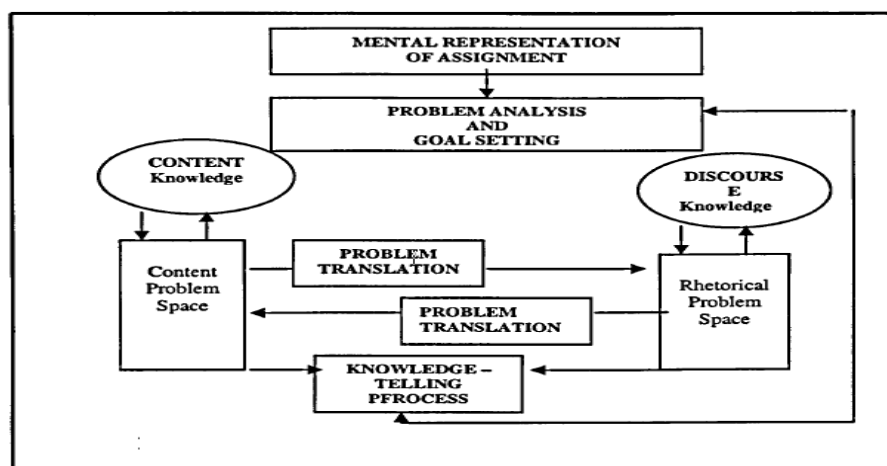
MENTAL REPRESENTATION OF ASSIGNMENT

PROBLEM ANALYSIS AND GOAL SETTING

CONTENT Knowledge

DISCOURS E Knowledge

Content Problem Space

PROBLEM TRANSLATION

Rhetorical Problem Space

PROBLEM TRANSLATION

KNOWLEDGE – TELLING PFROCESS